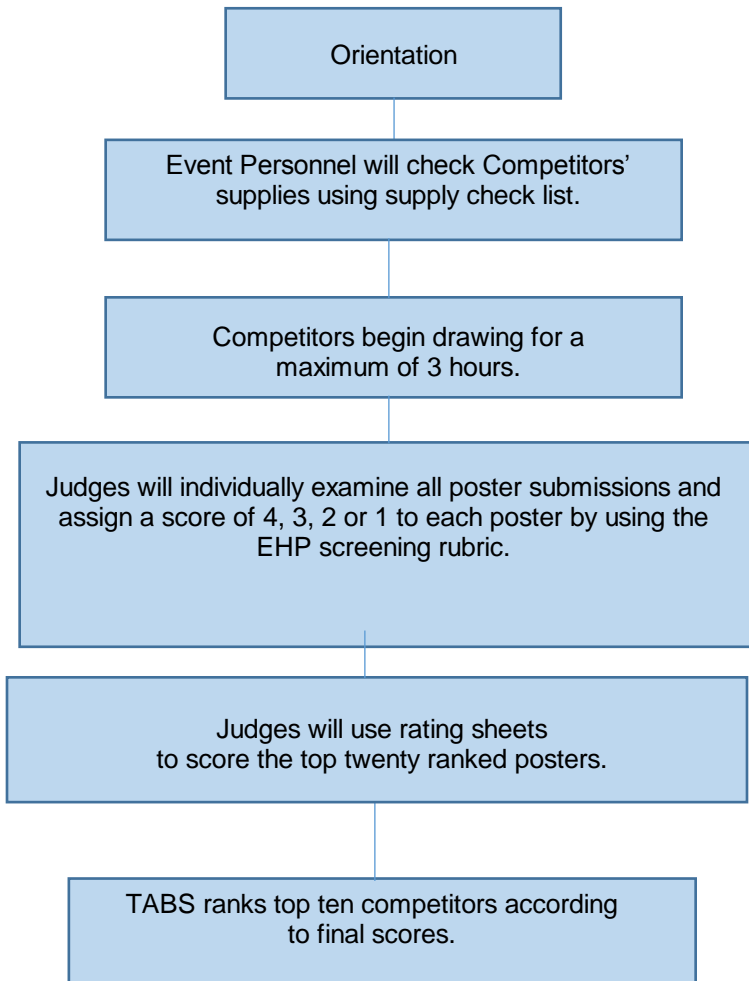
Orientation

Event Personnel will check Competitors' supplies using supply check list.

Competitors begin drawing for a maximum of 3 hours.

Judges will individually examine all poster submissions and assign a score of 4, 3, 2 or 1 to each poster by using the EHP screening rubric.

Judges will use rating sheets to score the top twenty ranked posters.

TABS ranks top ten competitors according to final scores.